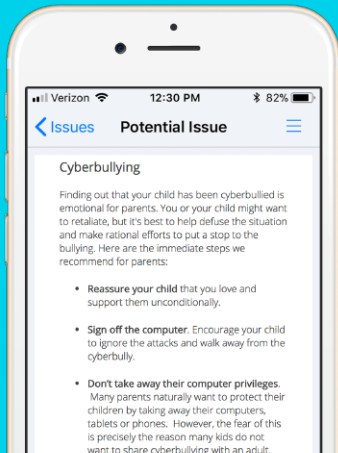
Verizon 12:30 PM 82%

Issues Potential Issue

Cyberbullying

Finding out that your child has been cyberbullied is emotional for parents. You or your child might want to retaliate, but it's best to help defuse the situation and make rational efforts to put a stop to the bullying. Here are the immediate steps we recommend for parents:

• Reassure your child that you love and support them unconditionally.

• Sign off the computer. Encourage your child to ignore the attacks and walk away from the cyberbully.

• Don't take away their computer privileges. Many parents naturally want to protect their children by taking away their computers, tablets or phones. However, the fear of this is precisely the reason many kids do not want to share cyberbullying with an adult.